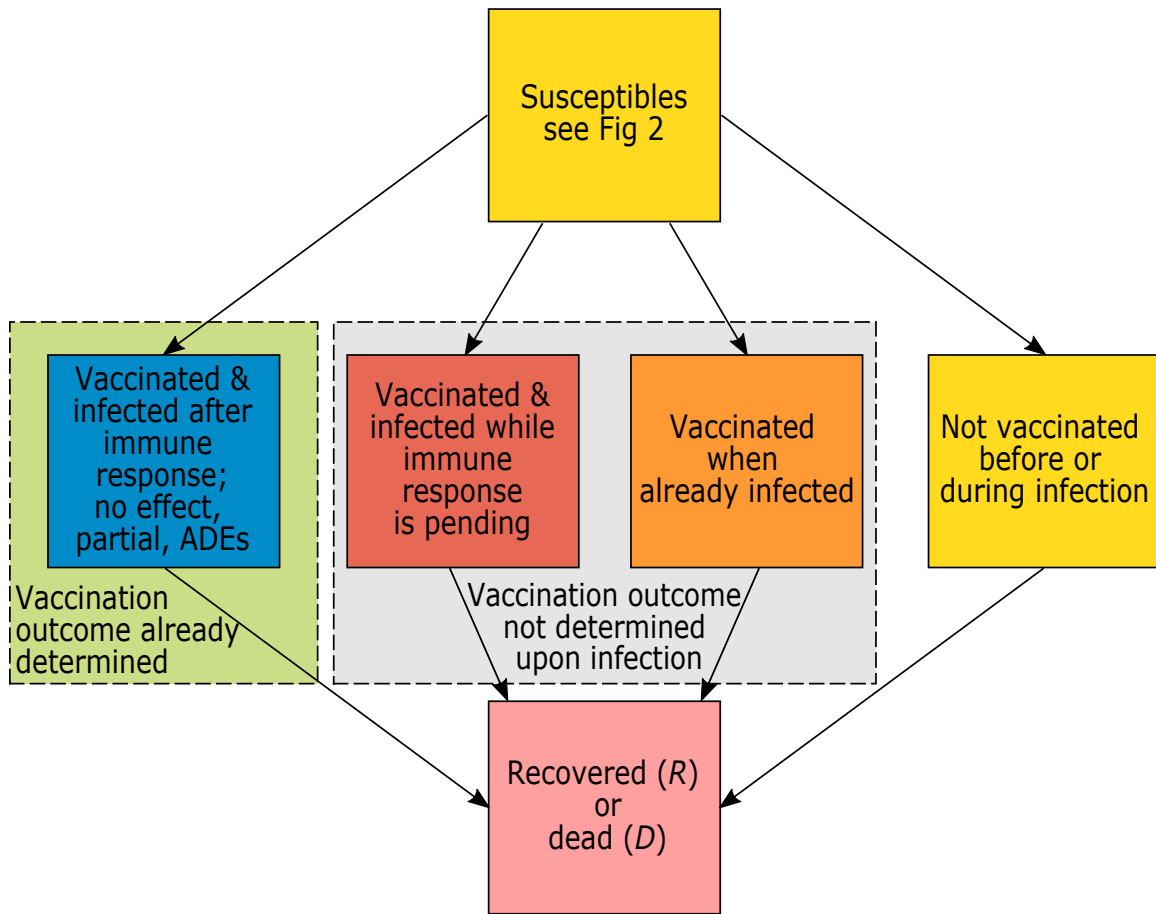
Susceptibles see Fig 2

Vaccinated & infected after immune response; no effect, partial, ADEs

Vaccination outcome already determined

Vaccinated & infected while immune response is pending

Vaccinated when already infected

Vaccination outcome not determined upon infection

Not vaccinated before or during infection

Recovered ($R$) or dead ($D$)